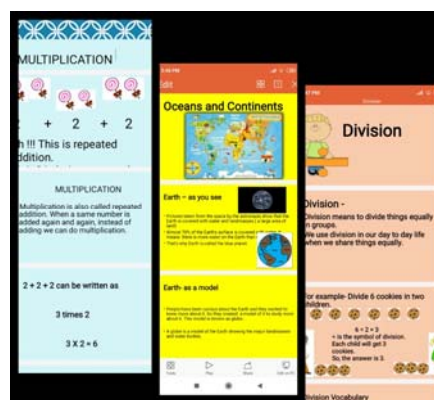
MULTIPLICATION

2 + 2 + 2

h !!! This is repeated addition.

MULTIPLICATION

Multiplication is also called repeated addition. When a same number is added again and again, instead of adding we can do multiplication.

2 + 2 + 2 can be written as

3 times 2

3 X 2 = 6

dit

Oceans and Continents

Earth – as you see

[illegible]

Earth- as a model

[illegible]

Division

Division -

Division means to divide things equally in groups.

We use division in our day to day life when we share things equally.

For example- Divide 6 cookies in two children.

6 ÷ 2 = 3

÷ is the symbol of division.

Each child will get 3 cookies.

So, the answer is 3.

Division Vocabulary